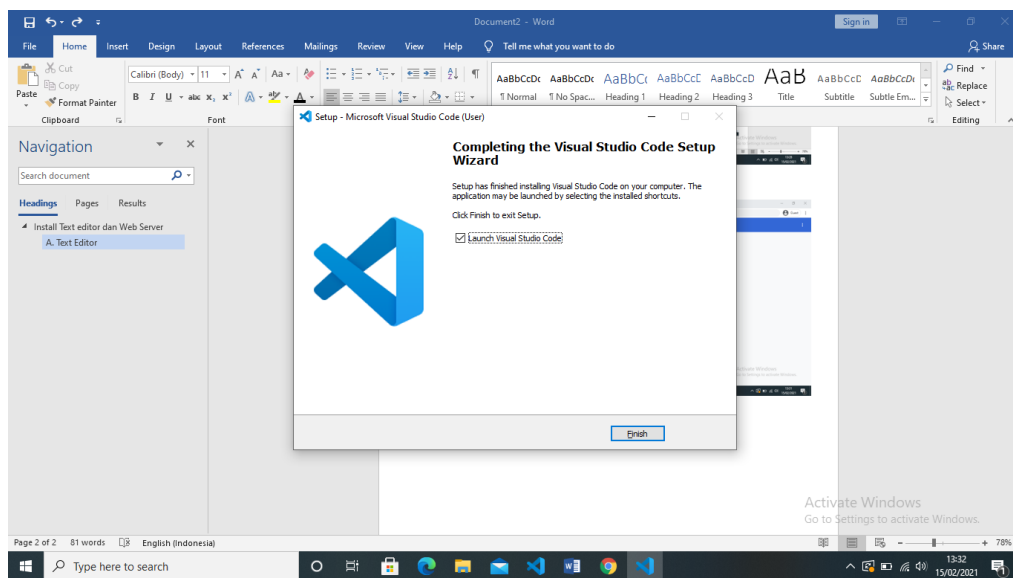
Document2 - Word

Sign in

File Home Insert Design Layout References Mailings Review View Help Tell me what you want to do Share

Cut
Copy
Paste
Format Painter
Clipboard

Calibri (Body) 11
Font

AaBbCcDc AaBbCcDc AaBbCc AaBbCcD AaBbCcD AaB AaBbCcD AaBbCcDc
¶ Normal ¶ No Spac... Heading 1 Heading 2 Heading 3 Title Subtitle Subtle Em...

Find
Replace
Select
Editing

Navigation

Search document

Headings Pages Results

Install Text editor dan Web Server
A. Text Editor

Setup - Microsoft Visual Studio Code (User)

Completing the Visual Studio Code Setup Wizard

Setup has finished installing Visual Studio Code on your computer. The application may be launched by selecting the installed shortcuts.

Click Finish to exit Setup.

Launch Visual Studio Code

Finish

Activate Windows
Go to Settings to activate Windows.

Page 2 of 2 81 words English (Indonesia)

78%

Type here to search

13:32
15/02/2021